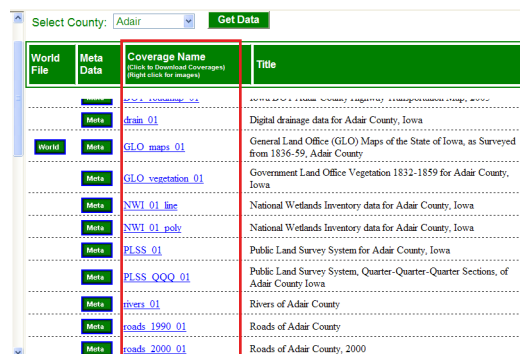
Select County: Adair Get Data

| World File | Meta Data | Coverage Name (Click to Download Coverages) (Right click for images) | Title |
|---|---|---|---|
| | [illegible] | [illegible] | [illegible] |
| | Meta | drain_01 | Digital drainage data for Adair County, Iowa |
| World | Meta | GLO_maps_01 | General Land Office (GLO) Maps of the State of Iowa, as Surveyed from 1836-59, Adair County |
| | Meta | GLO_vegetation_01 | Government Land Office Vegetation 1832-1859 for Adair County, Iowa |
| | Meta | NWI_01_line | National Wetlands Inventory data for Adair County, Iowa |
| | Meta | NWI_01_poly | National Wetlands Inventory data for Adair County, Iowa |
| | Meta | PLSS_01 | Public Land Survey System for Adair County, Iowa |
| | Meta | PLSS_QQQ_01 | Public Land Survey System, Quarter-Quarter-Quarter Sections, of Adair County Iowa |
| | Meta | rivers_01 | Rivers of Adair County |
| | Meta | roads_1990_01 | Roads of Adair County |
| | Meta | roads_2000_01 | Roads of Adair County, 2000 |